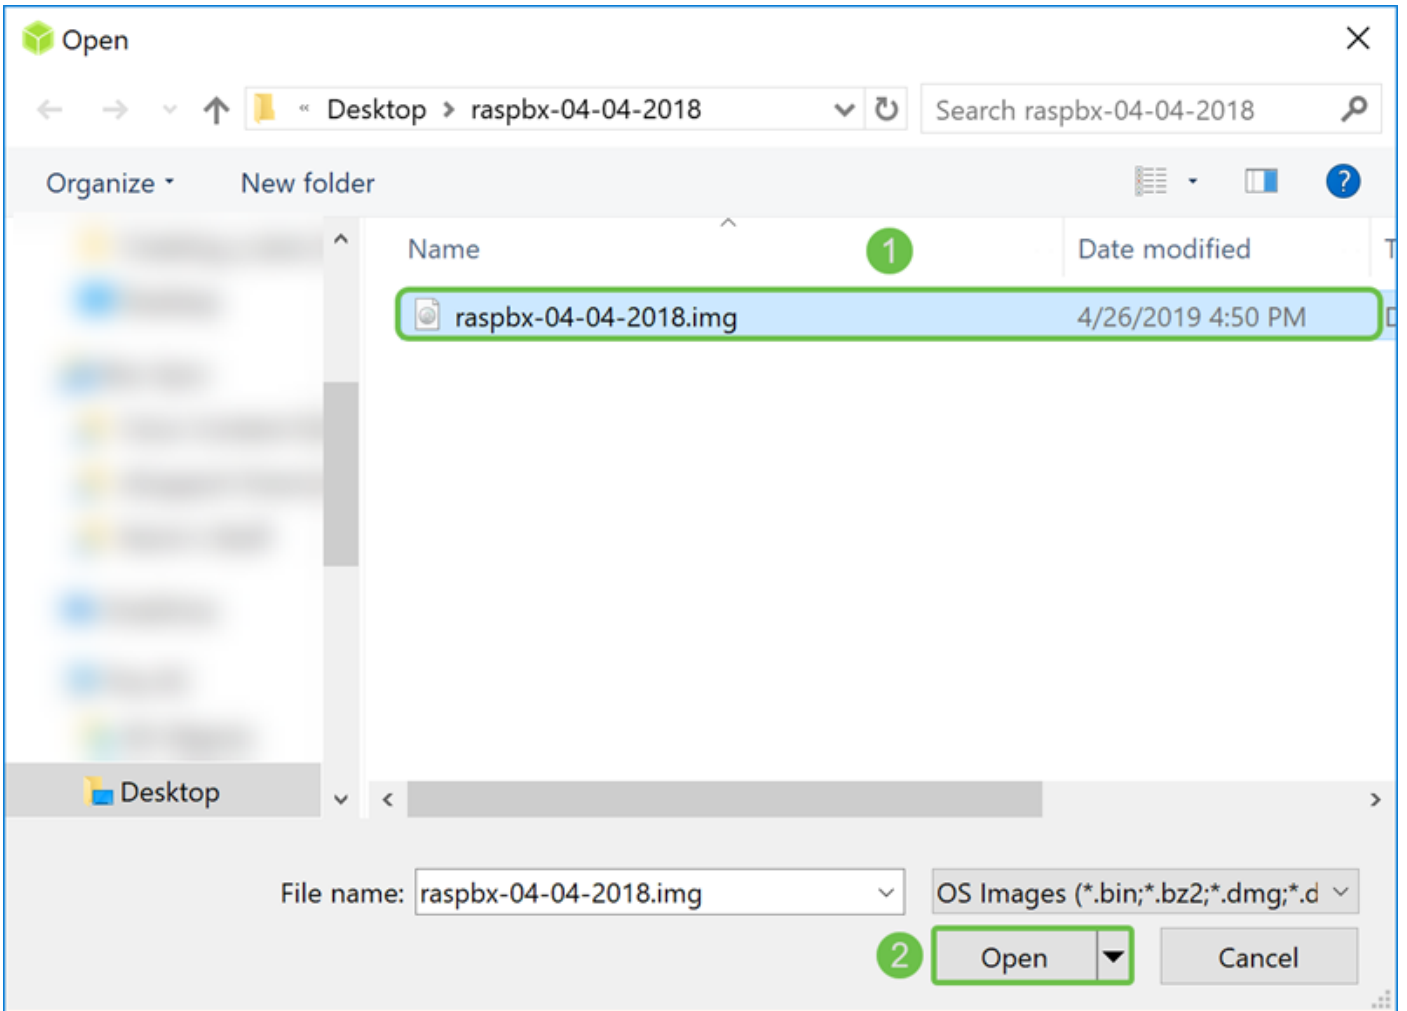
Open

« Desktop > raspbx-04-04-2018

Search raspbx-04-04-2018

Organize ▾ New folder

Name 1 Date modified T

raspbx-04-04-2018.img 4/26/2019 4:50 PM

Desktop

File name: raspbx-04-04-2018.img

OS Images (*.bin;*.bz2;*.dmg;*.d

2 Open Cancel